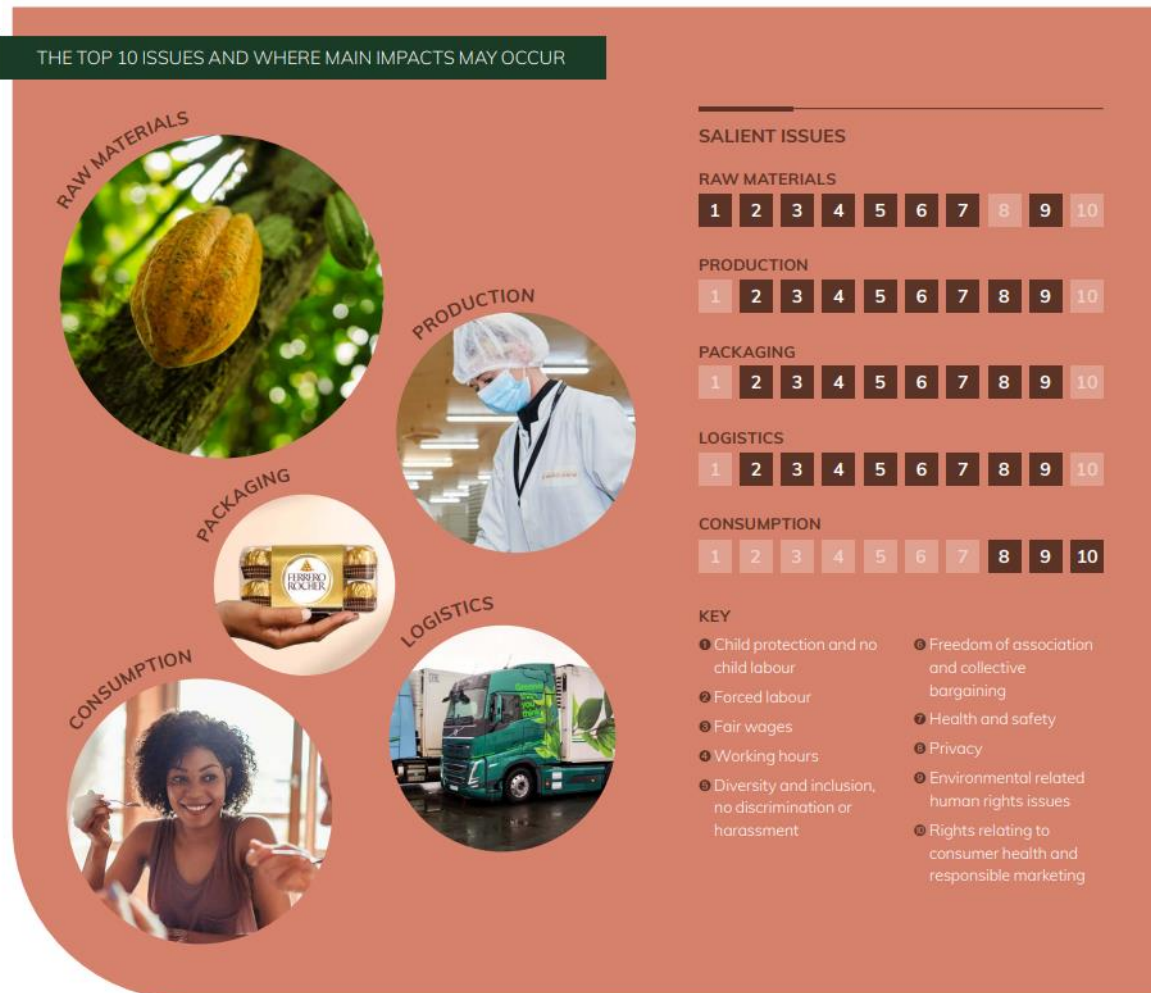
THE TOP 10 ISSUES AND WHERE MAIN IMPACTS MAY OCCUR

RAW MATERIALS

PRODUCTION

PACKAGING

FERRERO ROCHER

LOGISTICS

CONSUMPTION

SALIENT ISSUES

RAW MATERIALS
1 2 3 4 5 6 7 8 9 10

PRODUCTION
1 2 3 4 5 6 7 8 9 10

PACKAGING
1 2 3 4 5 6 7 8 9 10

LOGISTICS
1 2 3 4 5 6 7 8 9 10

CONSUMPTION
1 2 3 4 5 6 7 8 9 10

KEY
1 Child protection and no child labour
2 Forced labour
3 Fair wages
4 Working hours
5 Diversity and inclusion, no discrimination or harassment
6 Freedom of association and collective bargaining
7 Health and safety
8 Privacy
9 Environmental related human rights issues
10 Rights relating to consumer health and responsible marketing